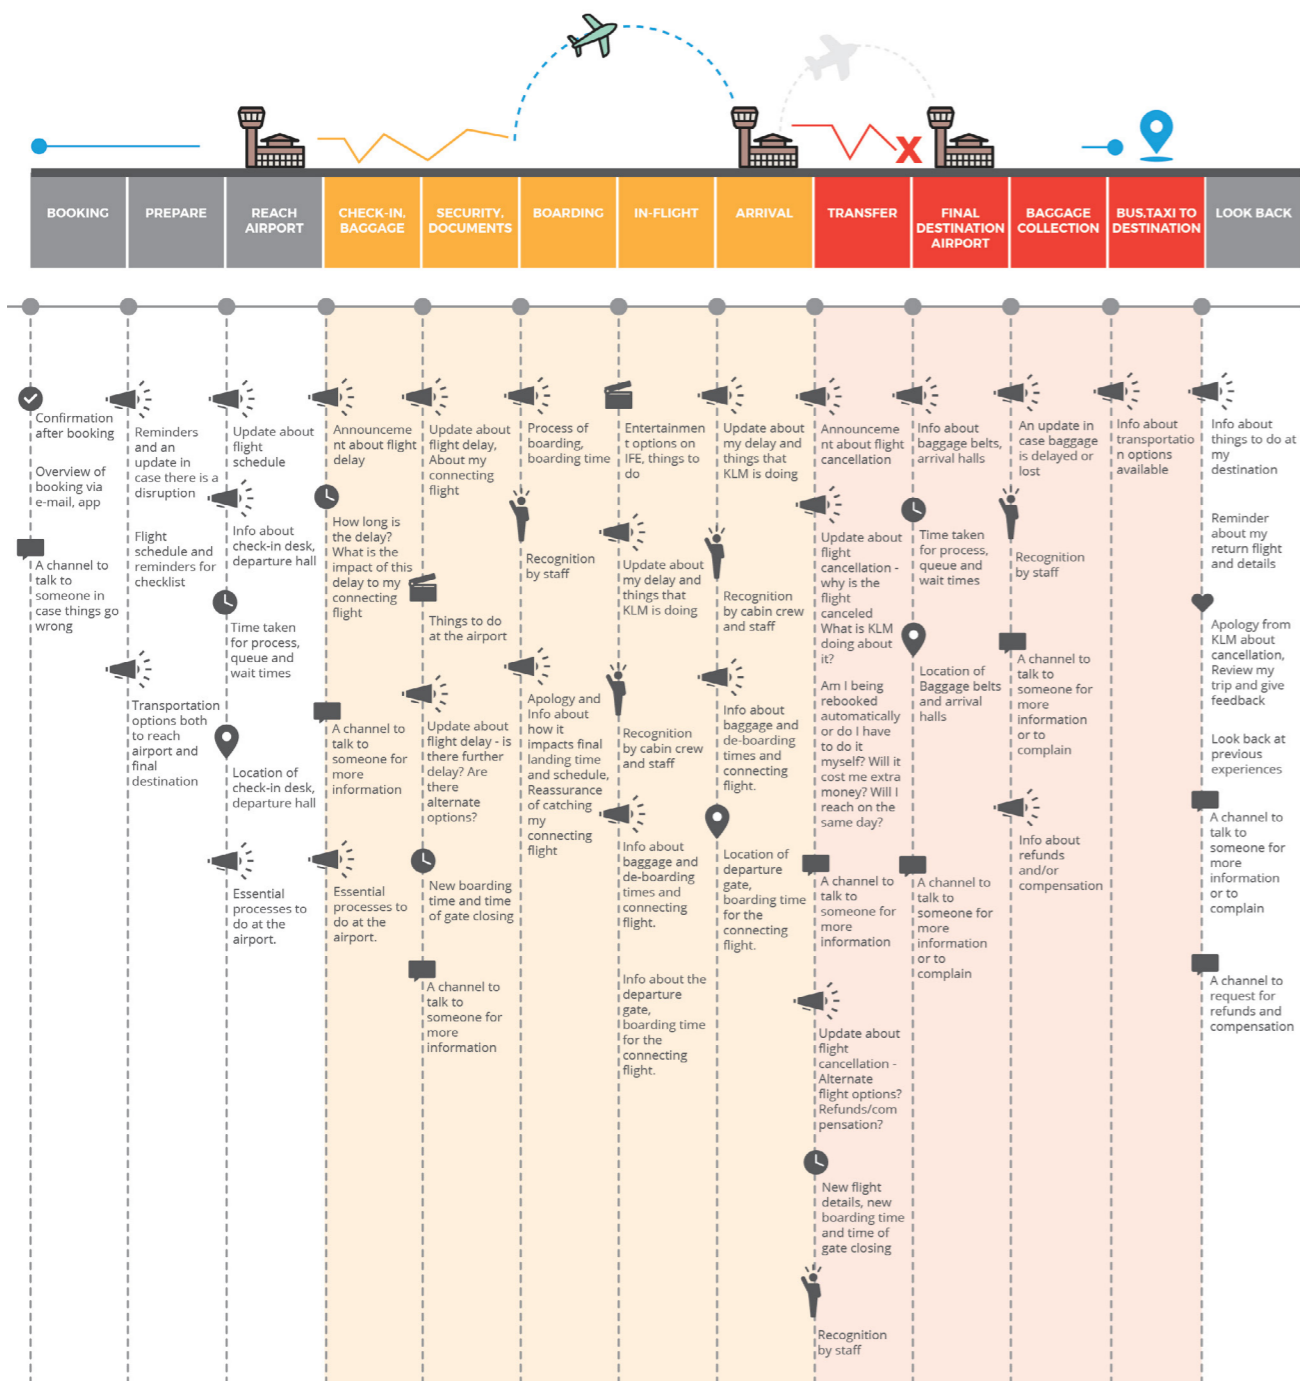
BOOKING

PREPARE

REACH AIRPORT

CHECK-IN, BAGGAGE

SECURITY, DOCUMENTS

BOARDING

IN-FLIGHT

ARRIVAL

TRANSFER

FINAL DESTINATION AIRPORT

BAGGAGE COLLECTION

BUS,TAXI TO DESTINATION

LOOK BACK

Confirmation after booking

Overview of booking via e-mail, app

A channel to talk to someone in case things go wrong

Reminders and an update in case there is a disruption

Flight schedule and reminders for checklist

Transportation options both to reach airport and final destination

Update about flight schedule

Info about check-in desk, departure hall

Time taken for process, queue and wait times

Location of check-in desk, departure hall

Essential processes to do at the airport.

Announcement about flight delay

How long is the delay? What is the impact of this delay to my connecting flight

A channel to talk to someone for more information

Essential processes to do at the airport.

Update about flight delay, About my connecting flight

Things to do at the airport

Update about flight delay - is there further delay? Are there alternate options?

New boarding time and time of gate closing

A channel to talk to someone for more information

Process of boarding, boarding time

Recognition by staff

Apology and Info about how it impacts final landing time and schedule, Reassurance of catching my connecting flight

Entertainment options on IFE, things to do

Update about my delay and things that KLM is doing

Recognition by cabin crew and staff

Info about baggage and de-boarding times and connecting flight.

Info about the departure gate, boarding time for the connecting flight.

Update about my delay and things that KLM is doing

Recognition by cabin crew and staff

Info about baggage and de-boarding times and connecting flight.

Location of departure gate, boarding time for the connecting flight.

Announcement about flight cancellation

Update about flight cancellation - why is the flight canceled What is KLM doing about it?

Am I being rebooked automatically or do I have to do it myself? Will it cost me extra money? Will I reach on the same day?

A channel to talk to someone for more information

Update about flight cancellation - Alternate flight options? Refunds/compensation?

New flight details, new boarding time and time of gate closing

Recognition by staff

Info about baggage belts, arrival halls

Time taken for process, queue and wait times

Location of Baggage belts and arrival halls

A channel to talk to someone for more information or to complain

An update in case baggage is delayed or lost

Recognition by staff

A channel to talk to someone for more information or to complain

Info about refunds and/or compensation

Info about transportation options available

Info about things to do at my destination

Reminder about my return flight and details

Apology from KLM about cancellation, Review my trip and give feedback

Look back at previous experiences

A channel to talk to someone for more information or to complain

A channel to request for refunds and compensation